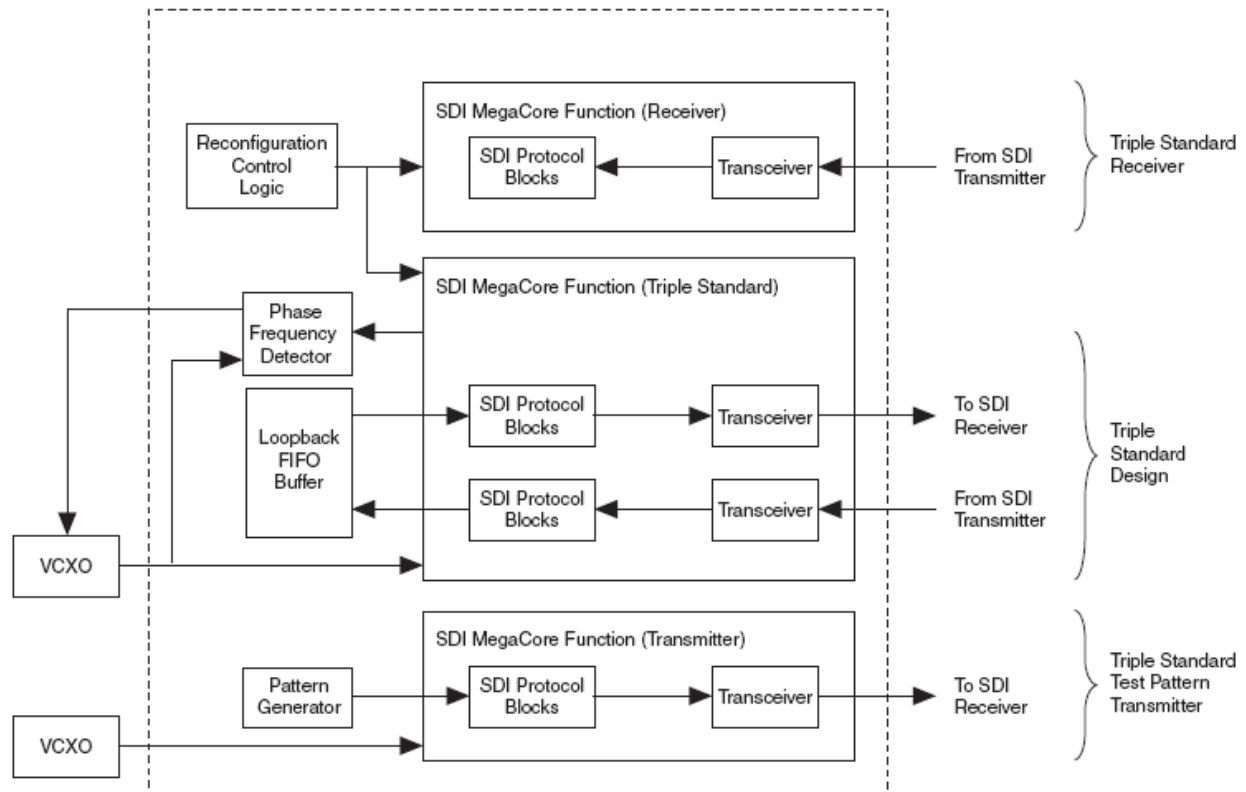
SDI MegaCore Function (Receiver)

Reconfiguration Control Logic

SDI Protocol Blocks

Transceiver

From SDI Transmitter

Triple Standard Receiver

SDI MegaCore Function (Triple Standard)

Phase Frequency Detector

Loopback FIFO Buffer

SDI Protocol Blocks

Transceiver

To SDI Receiver

SDI Protocol Blocks

Transceiver

From SDI Transmitter

Triple Standard Design

VCXO

SDI MegaCore Function (Transmitter)

Pattern Generator

SDI Protocol Blocks

Transceiver

To SDI Receiver

Triple Standard Test Pattern Transmitter

VCXO